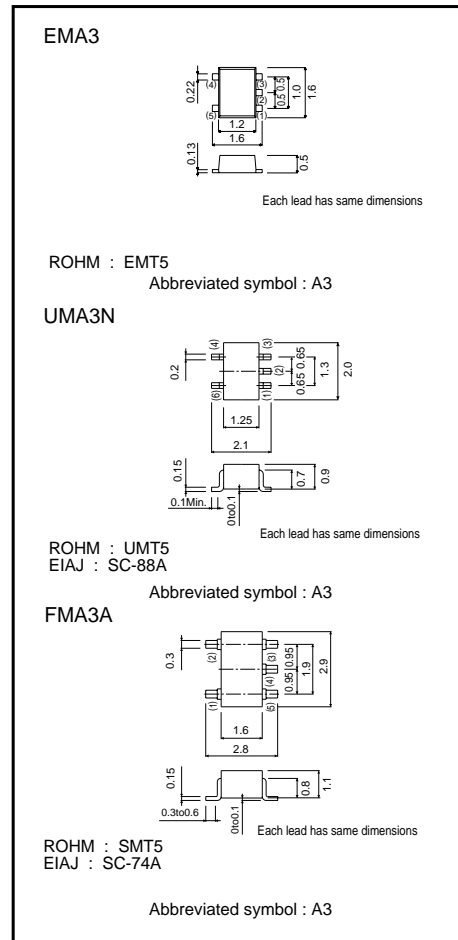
EMA3

0.22
(4)
(5)
(3)
(2)
(1)
0.5
0.5
1.0
1.6
1.2
1.6
0.13
0.5

Each lead has same dimensions

ROHM : EMT5
Abbreviated symbol : A3

UMA3N

0.2
(4)
(6)
(3)
(2)
(1)
0.65
0.65
1.3
2.0
1.25
2.1
0.15
0.1Min.
0to0.1
0.7
0.9

Each lead has same dimensions

ROHM : UMT5
EIAJ : SC-88A

Abbreviated symbol : A3

FMA3A

0.3
(2)
(1)
(3)
(4)
(5)
0.95
0.95
1.9
2.9
1.6
2.8
0.15
0.3to0.6
0to0.1
0.8
1.1

Each lead has same dimensions

ROHM : SMT5
EIAJ : SC-74A

Abbreviated symbol : A3